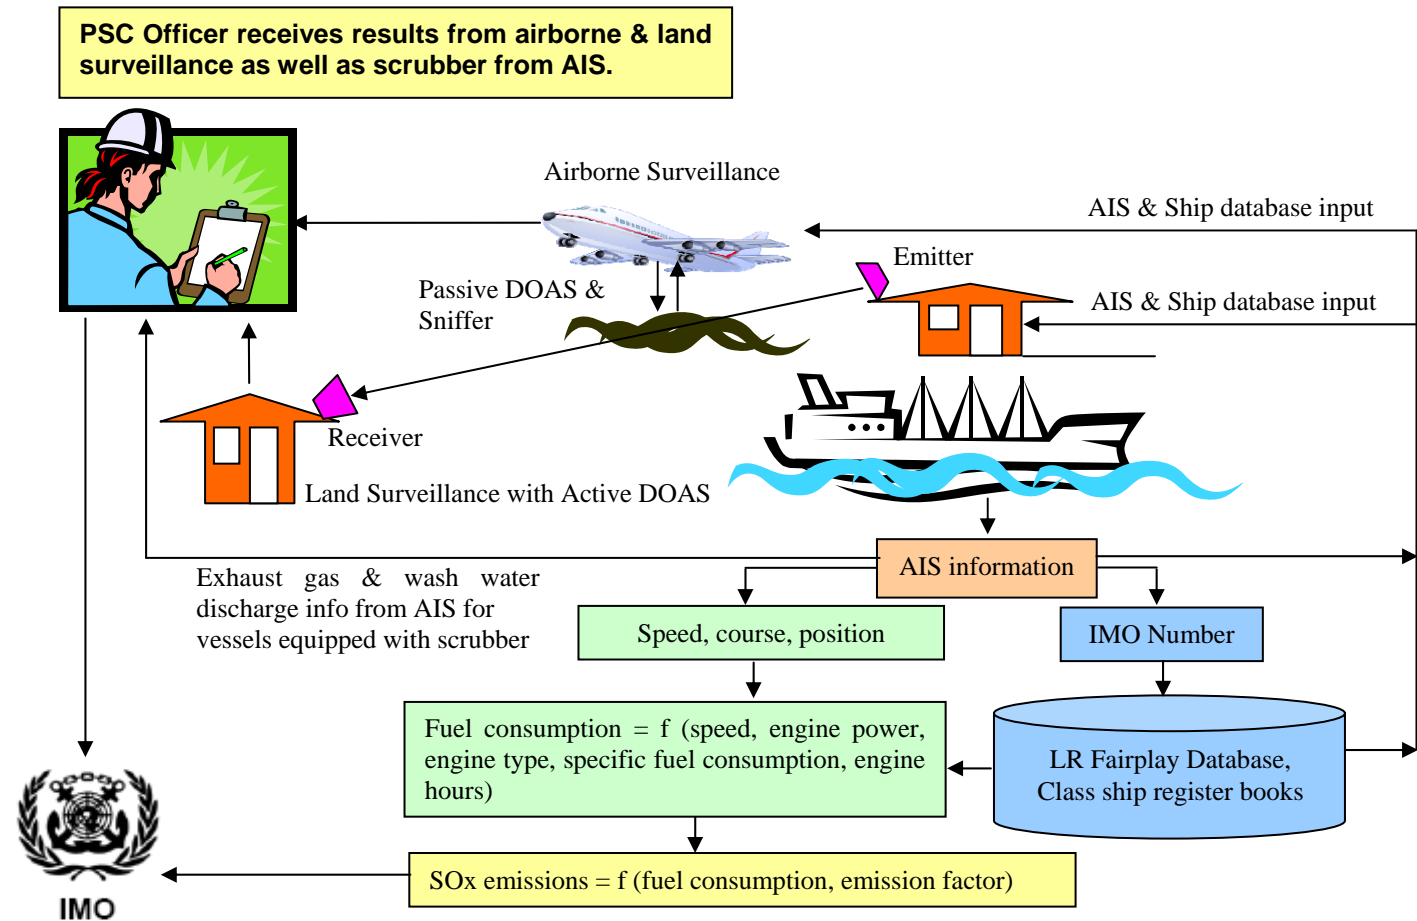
PSC Officer receives results from airborne & land surveillance as well as scrubber from AIS.

Airborne Surveillance

AIS & Ship database input

Emitter

AIS & Ship database input

Passive DOAS & Sniffer

Receiver

Land Surveillance with Active DOAS

AIS information

Exhaust gas & wash water discharge info from AIS for vessels equipped with scrubber

Speed, course, position

IMO Number

Fuel consumption = f (speed, engine power, engine type, specific fuel consumption, engine hours)

LR Fairplay Database, Class ship register books

SOx emissions = f (fuel consumption, emission factor)

IMO